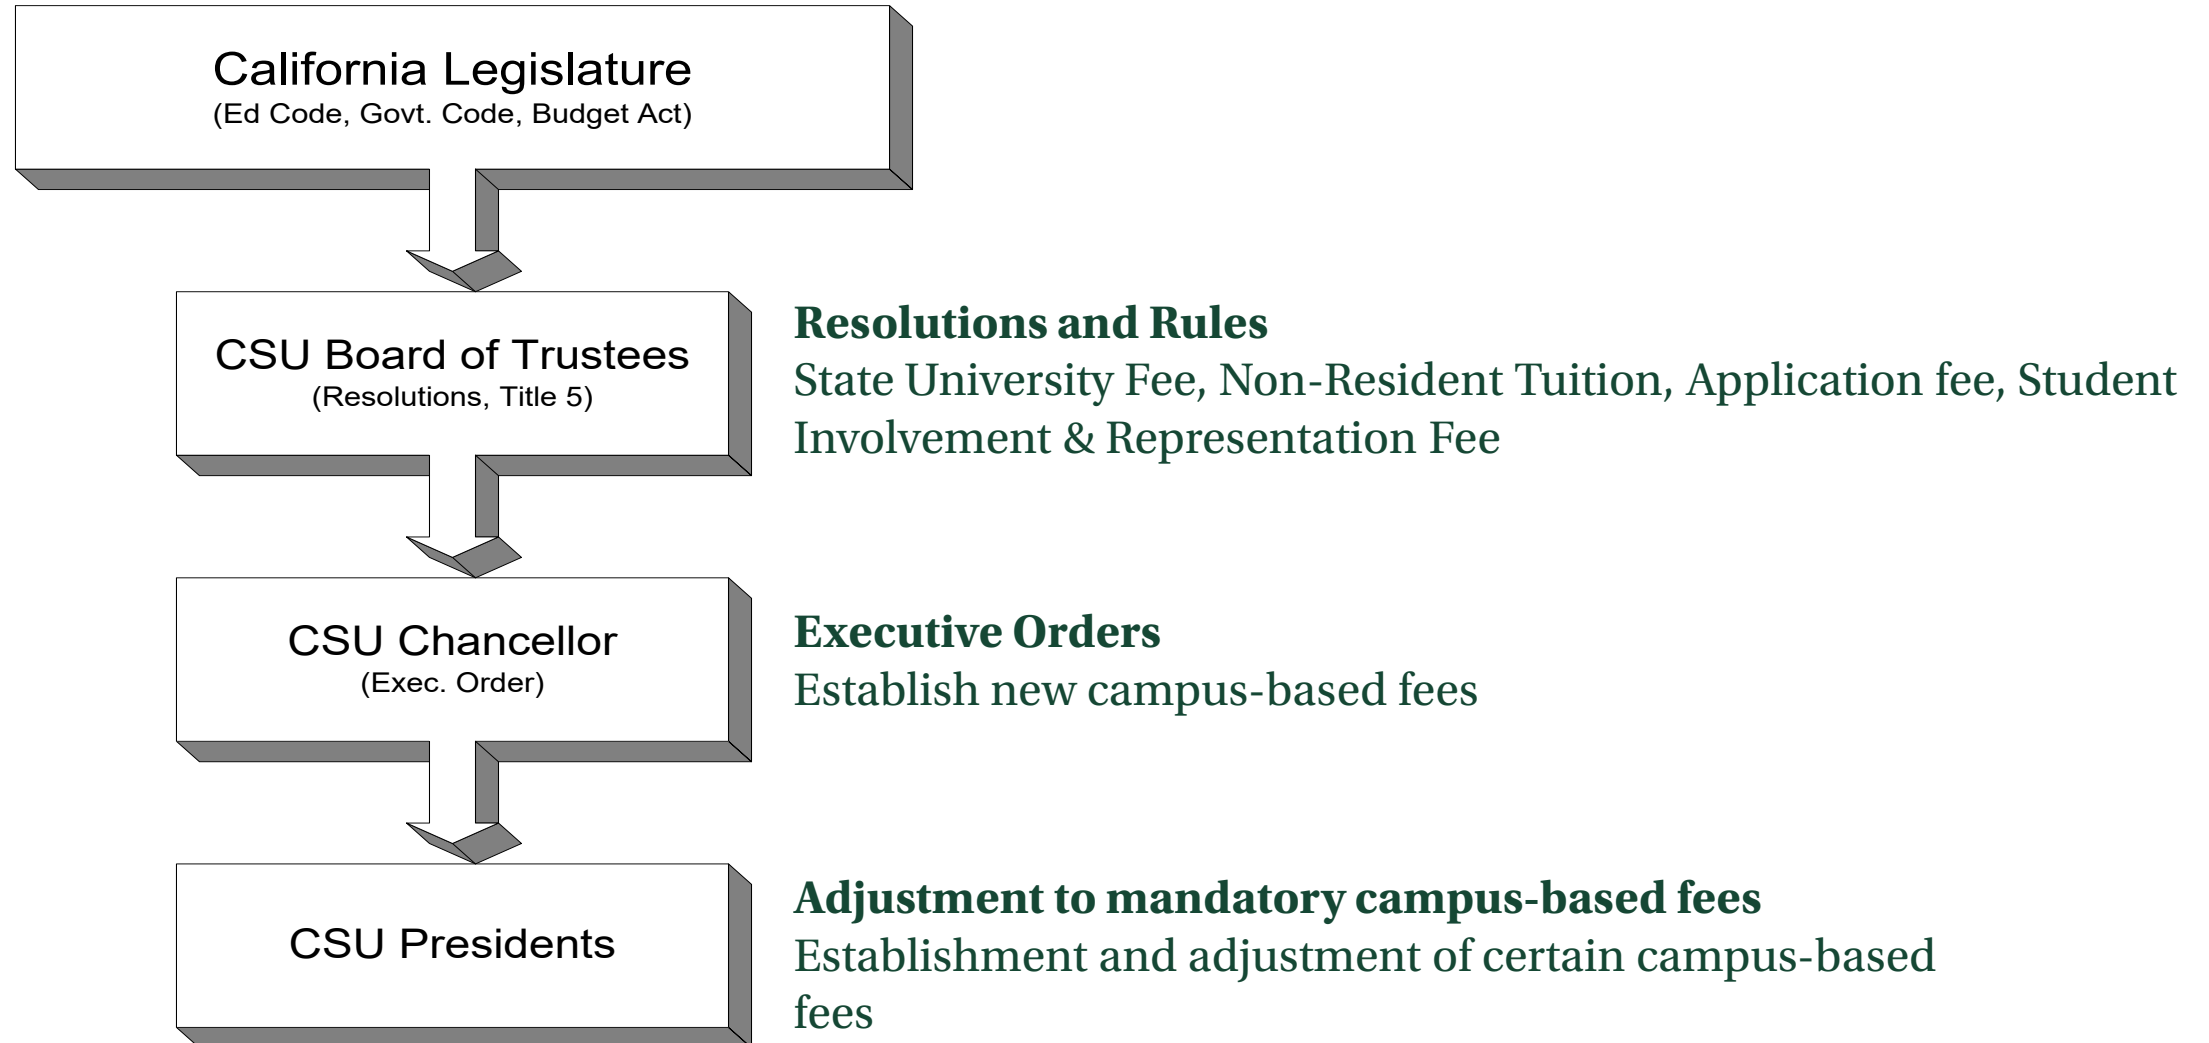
California Legislature
(Ed Code, Govt. Code, Budget Act)

CSU Board of Trustees
(Resolutions, Title 5)

Resolutions and Rules
State University Fee, Non-Resident Tuition, Application fee, Student Involvement & Representation Fee

CSU Chancellor
(Exec. Order)

Executive Orders
Establish new campus-based fees

CSU Presidents

Adjustment to mandatory campus-based fees
Establishment and adjustment of certain campus-based fees